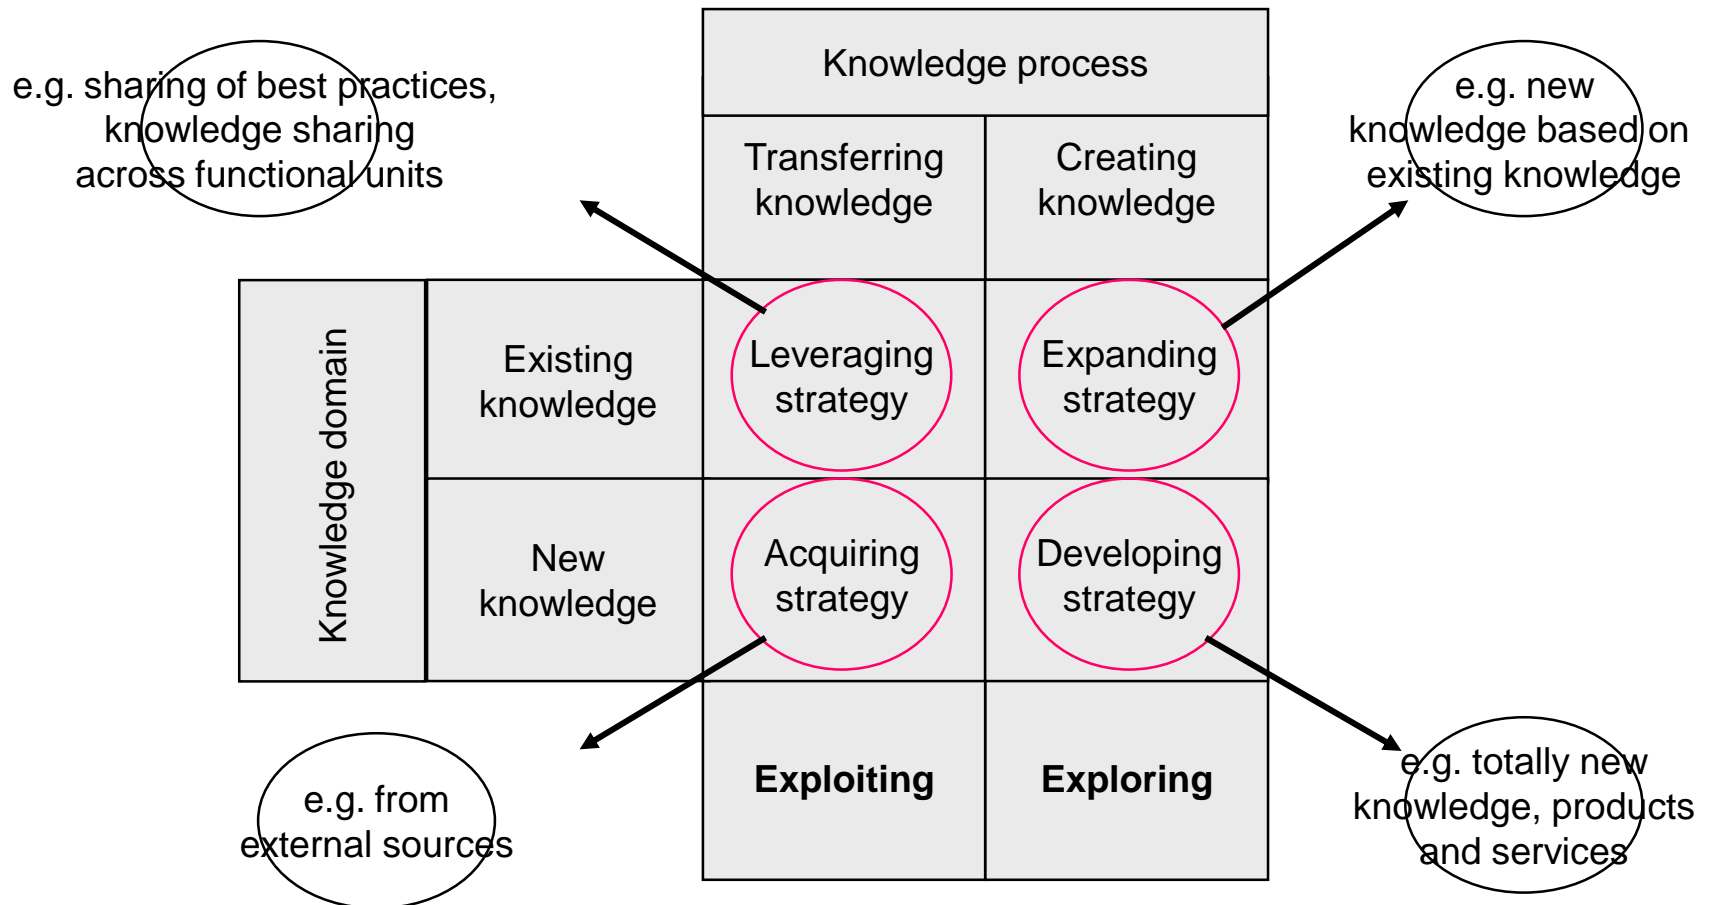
e.g. sharing of best practices, knowledge sharing across functional units

Knowledge process

e.g. new knowledge based on existing knowledge

| | | Transferring knowledge | Creating knowledge |
|---|---|---|---|
| Knowledge domain | Existing knowledge | Leveraging strategy | Expanding strategy |
| | New knowledge | Acquiring strategy | Developing strategy |
| | | **Exploiting** | **Exploring** |

e.g. from external sources

e.g. totally new knowledge, products and services